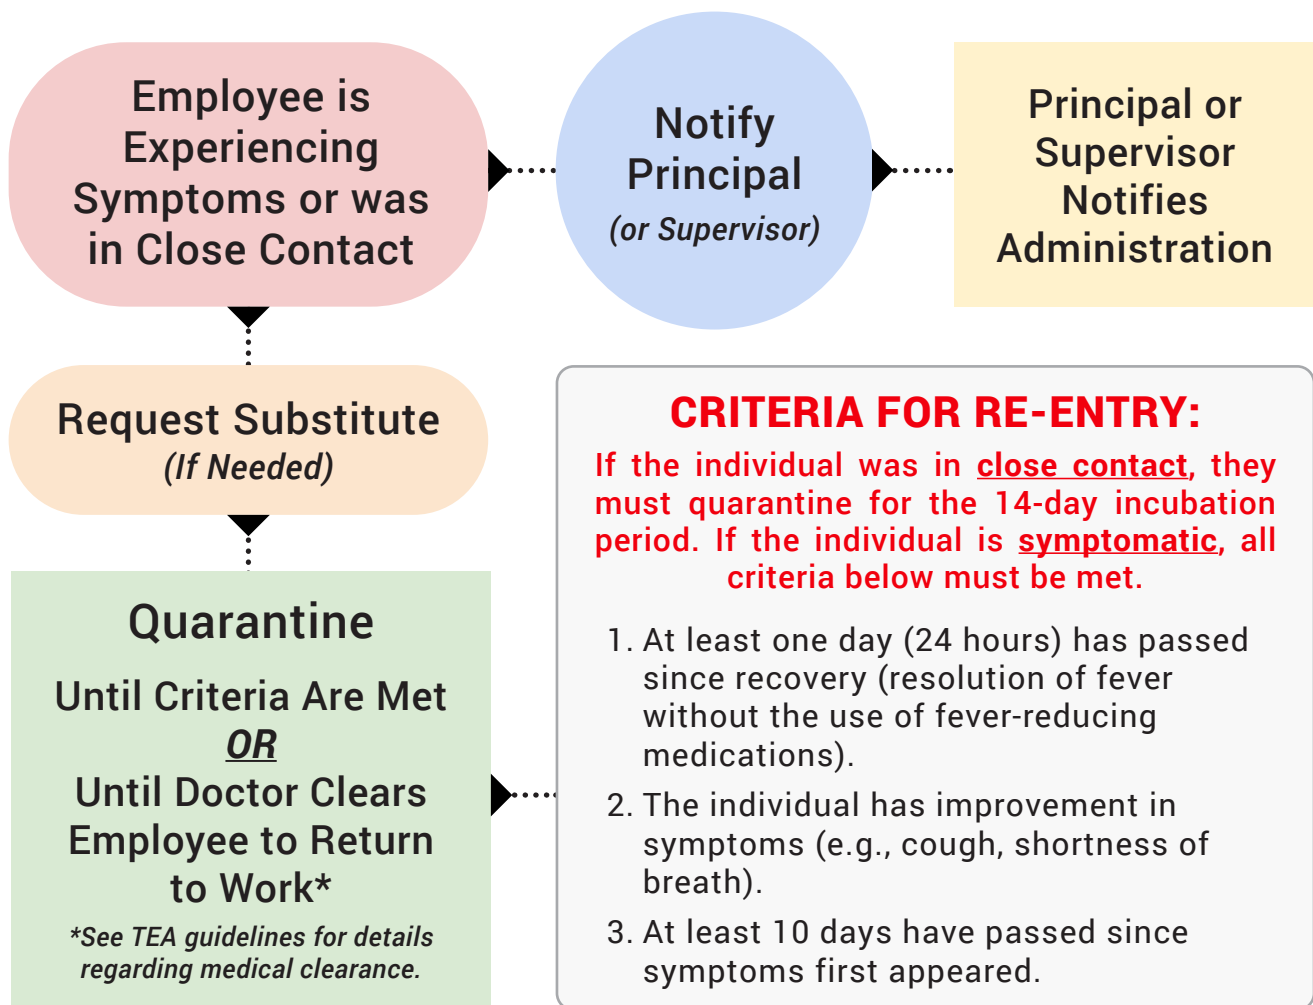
Employee is Experiencing Symptoms or was in Close Contact

Notify Principal
(or Supervisor)

Principal or Supervisor Notifies Administration

Request Substitute
(If Needed)

Quarantine

Until Criteria Are Met
OR
Until Doctor Clears Employee to Return to Work*

*See TEA guidelines for details regarding medical clearance.

CRITERIA FOR RE-ENTRY:

If the individual was in close contact, they must quarantine for the 14-day incubation period. If the individual is symptomatic, all criteria below must be met.

1. At least one day (24 hours) has passed since recovery (resolution of fever without the use of fever-reducing medications).

2. The individual has improvement in symptoms (e.g., cough, shortness of breath).

3. At least 10 days have passed since symptoms first appeared.